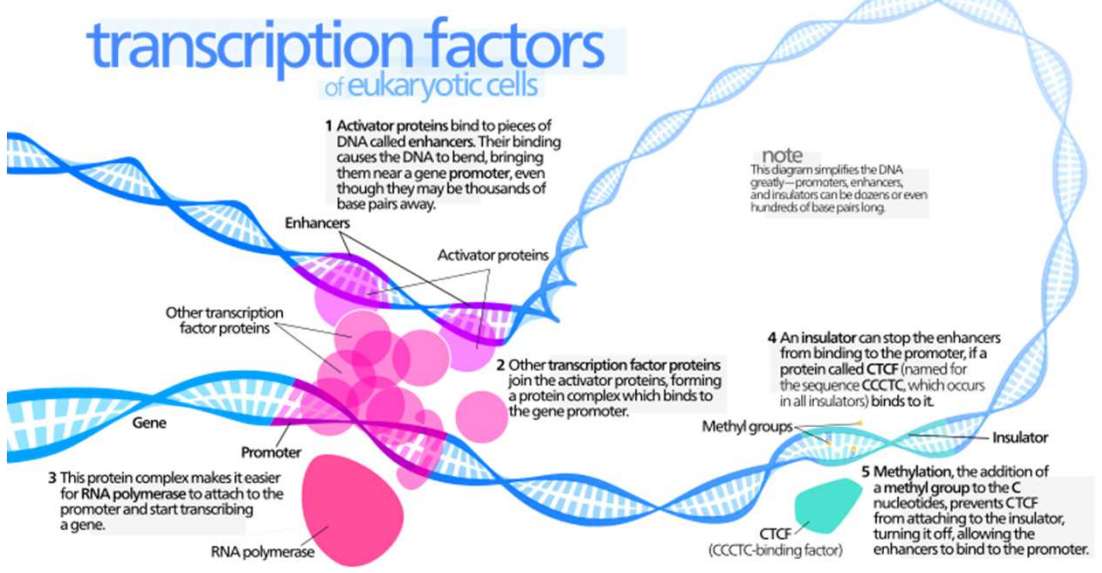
transcription factors
of eukaryotic cells

1 Activator proteins bind to pieces of DNA called enhancers. Their binding causes the DNA to bend, bringing them near a gene promoter, even though they may be thousands of base pairs away.

note
This diagram simplifies the DNA greatly—promoters, enhancers, and insulators can be dozens or even hundreds of base pairs long.

Enhancers

Activator proteins

Other transcription factor proteins

2 Other transcription factor proteins join the activator proteins, forming a protein complex which binds to the gene promoter.

4 An insulator can stop the enhancers from binding to the promoter, if a protein called CTCF (named for the sequence CCCTC, which occurs in all insulators) binds to it.

Gene

Promoter

Methyl groups

Insulator

3 This protein complex makes it easier for RNA polymerase to attach to the promoter and start transcribing a gene.

5 Methylation, the addition of a methyl group to the C nucleotides, prevents CTCF from attaching to the insulator, turning it off, allowing the enhancers to bind to the promoter.

CTCF
(CCCTC-binding factor)

RNA polymerase